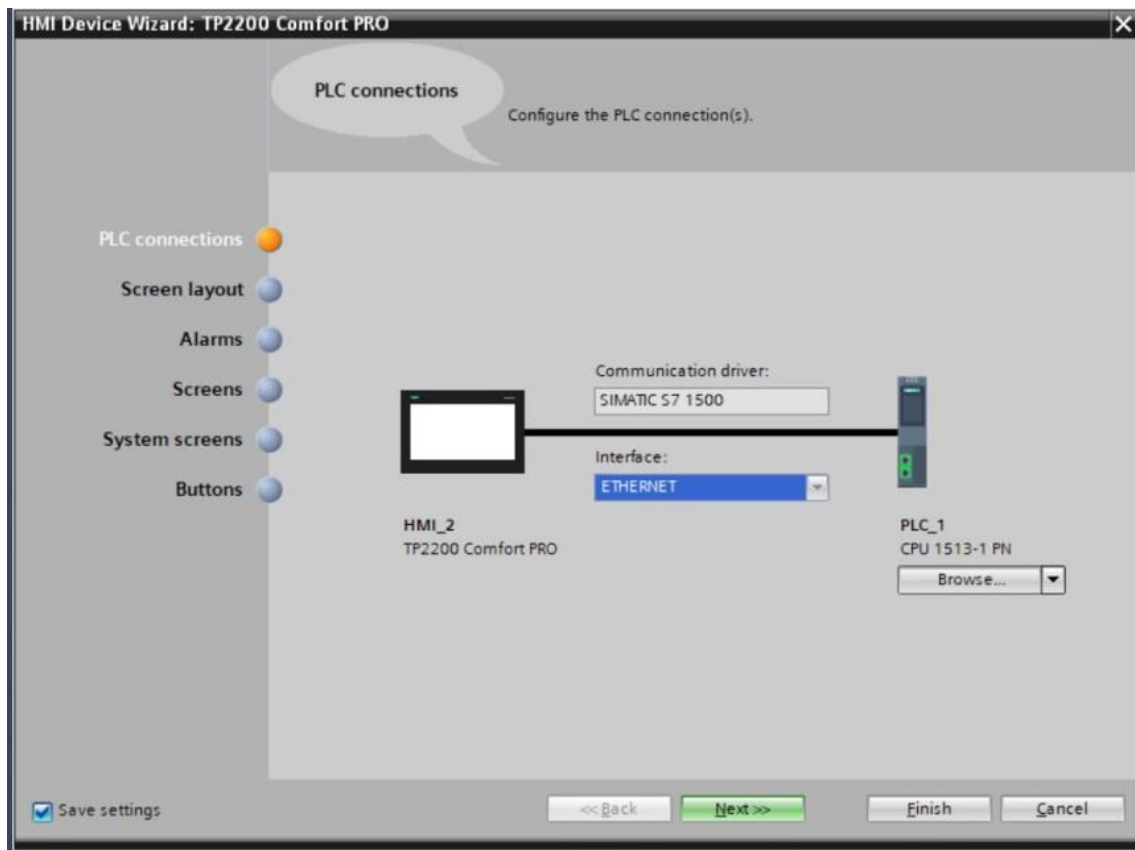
HMI Device Wizard: TP2200 Comfort PRO

PLC connections

Configure the PLC connection(s).

PLC connections
Screen layout
Alarms
Screens
System screens
Buttons

Communication driver:
SIMATIC S7 1500

Interface:
ETHERNET

HMI_2
TP2200 Comfort PRO

PLC_1
CPU 1513-1 PN
Browse...

Save settings

<< Back
Next >>
Finish
Cancel